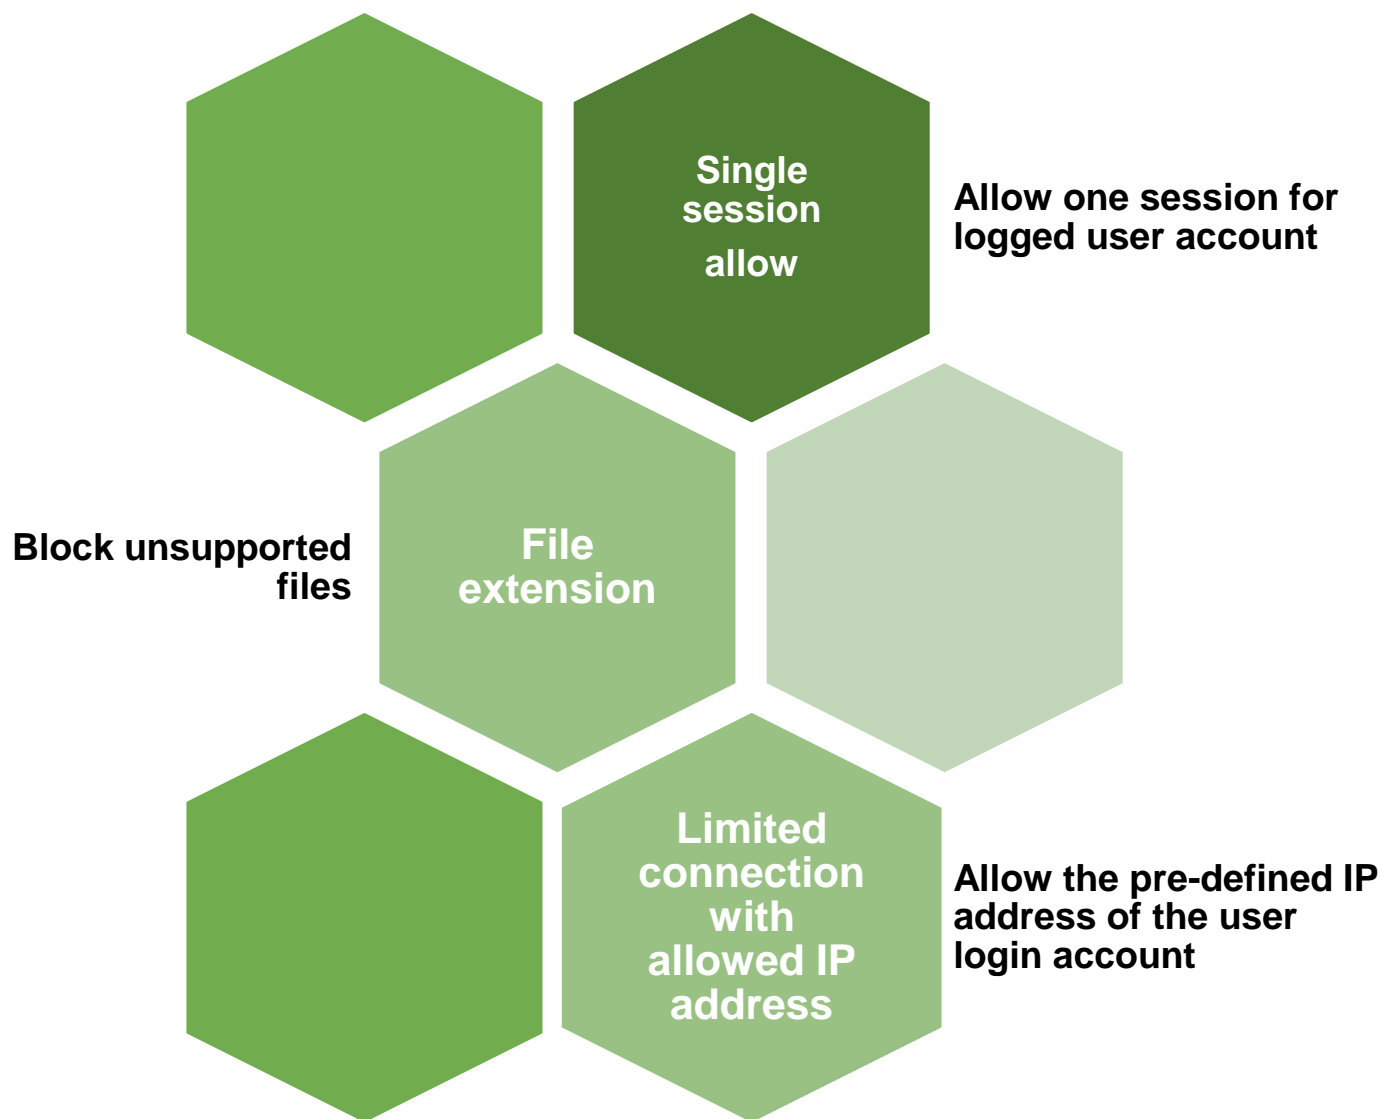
Single session allow

Allow one session for logged user account

Block unsupported files

File extension

Limited connection with allowed IP address

Allow the pre-defined IP address of the user login account